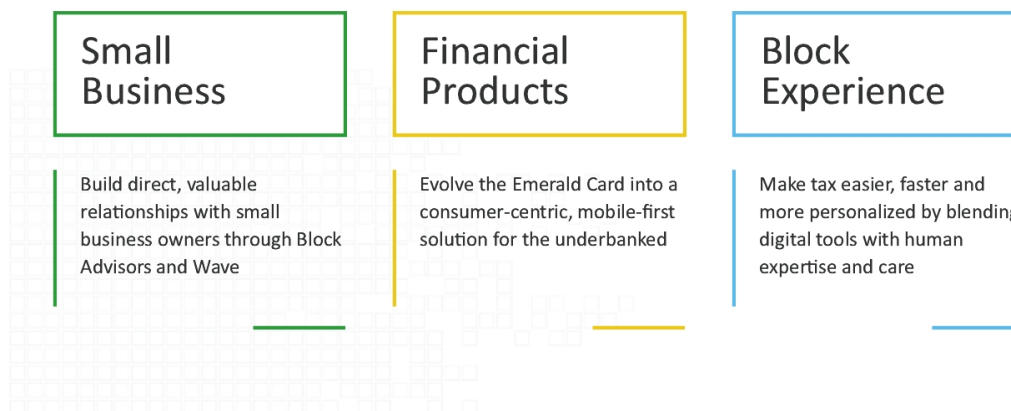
Small Business

Build direct, valuable relationships with small business owners through Block Advisors and Wave

Financial Products

Evolve the Emerald Card into a consumer-centric, mobile-first solution for the underbanked

Block Experience

Make tax easier, faster and more personalized by blending digital tools with human expertise and care